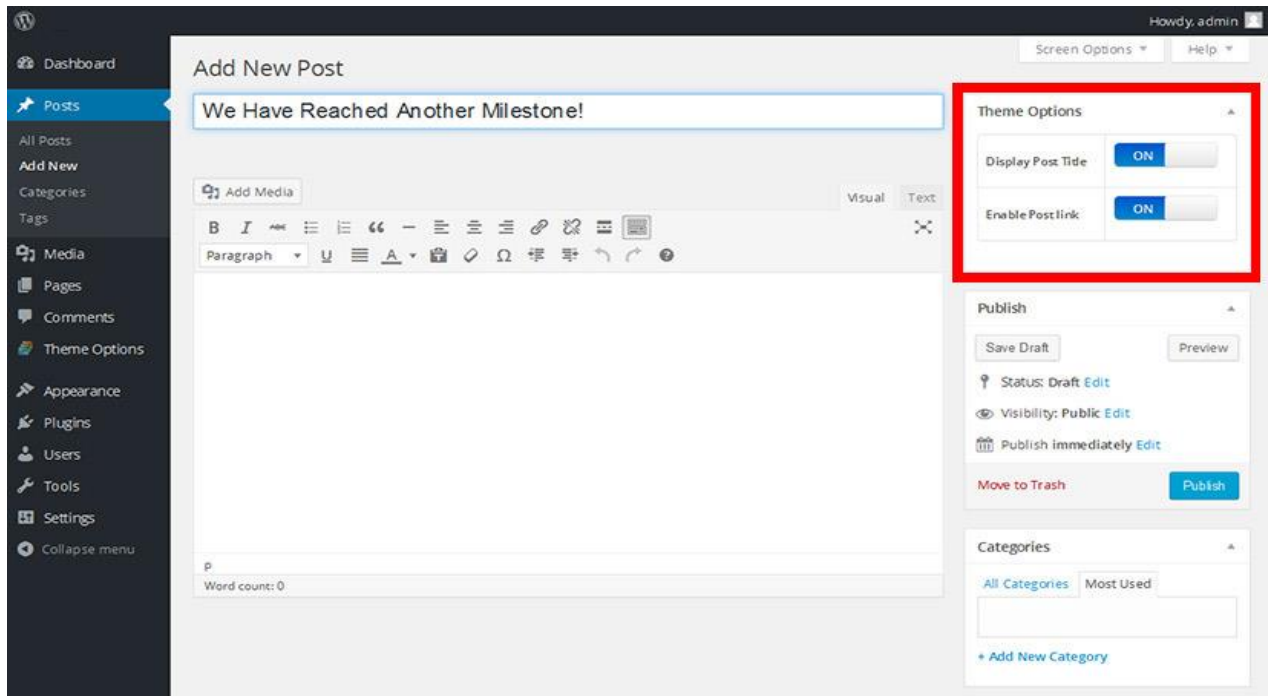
Howdy, admin

Dashboard

Posts

All Posts

Add New

Categories

Tags

Media

Pages

Comments

Theme Options

Appearance

Plugins

Users

Tools

Settings

Collapse menu

Screen Options ▾

Help ▾

Add New Post

We Have Reached Another Milestone!

Add Media

Visual

Text

Paragraph

p

Word count: 0

Theme Options

Display Post Title

ON

Enable Postlink

ON

Publish

Save Draft

Preview

Status: Draft Edit

Visibility: Public Edit

Publish immediately Edit

Move to Trash

Publish

Categories

All Categories

Most Used

+ Add New Category